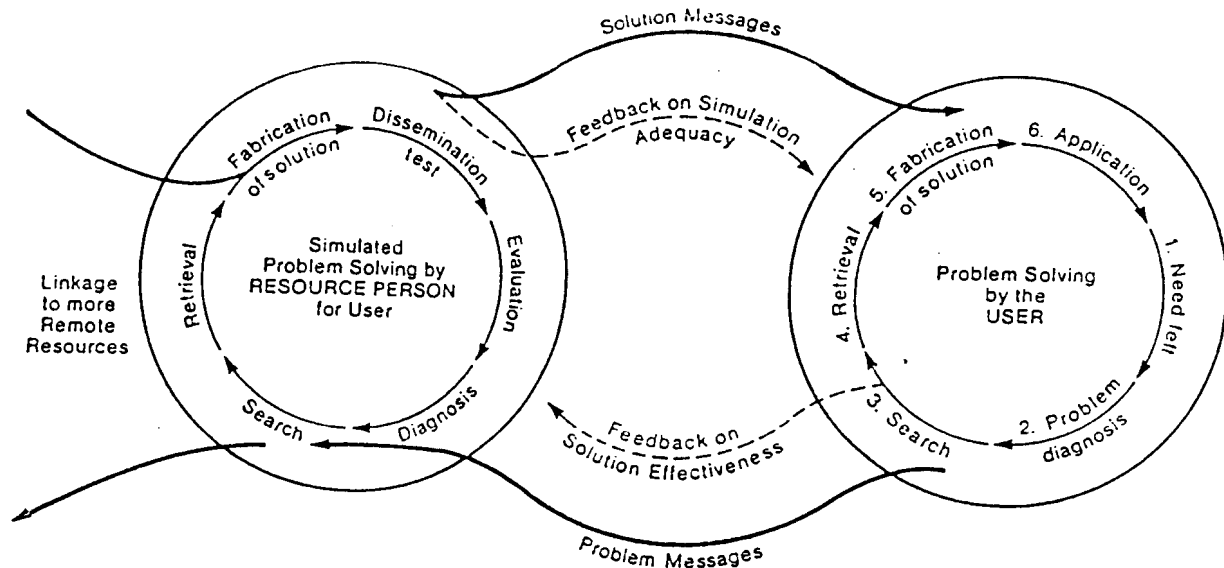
Solution Messages

Fabrication of solution

Dissemination test

Evaluation

Diagnosis

Search

Retrieval

Simulated Problem Solving by RESOURCE PERSON for User

Linkage to more Remote Resources

Feedback on Simulation Adequacy

5. Fabrication of solution

6. Application

1. Need felt

2. Problem diagnosis

3. Search

4. Retrieval

Problem Solving by the USER

Feedback on Solution Effectiveness

Problem Messages